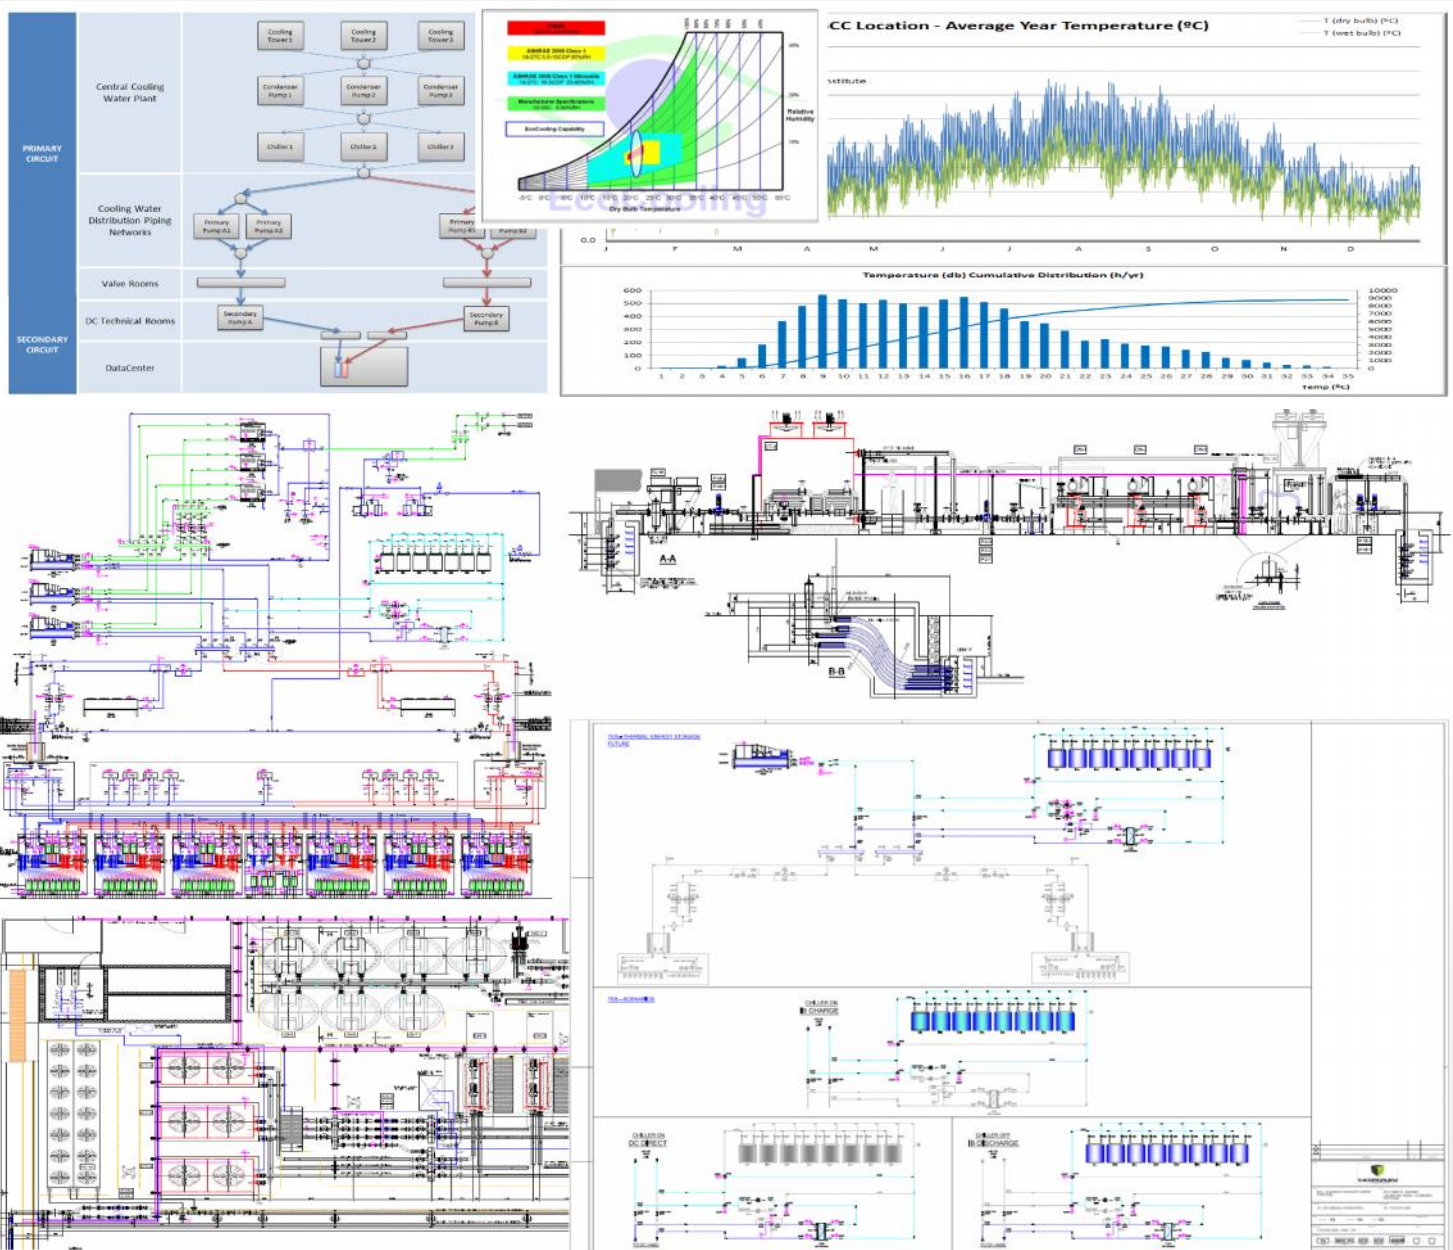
PRIMARY CIRCUIT

SECONDARY CIRCUIT

Central Cooling Water Plant

Cooling Tower 1
Cooling Tower 2
Cooling Tower 3

Condenser Pump 1
Condenser Pump 2
Condenser Pump 3

Chiller 1
Chiller 2
Chiller 3

Cooling Water Distribution Piping Networks

Primary Pump A1
Primary Pump A2
Primary Pump B1
Pump B2

Valve Rooms

DC Technical Rooms

Secondary Pump A
Secondary Pump B

DataCenter

ASHRAE 2008 Class 1
ASHRAE 2008 Class 1 Allowable
Manufacturer Specifications
EcoCooling Capability

Relative Humidity

Dry Bulb Temperature

EcoCooling

CC Location - Average Year Temperature (ºC)

T (dry bulb) (ºC)
T (wet bulb) (ºC)

ntitute

0.0

J F M A M J J A S O N D

Temperature (db) Cumulative Distribution (h/yr)

| 600 | 500 | 400 | 300 | 200 | 100 | 0 |

10000 9000 8000 7000 6000 5000 4000 3000 2000 1000 0

1 2 3 4 5 6 7 8 9 10 11 12 13 14 15 16 17 18 19 20 21 22 23 24 25 26 27 28 29 30 31 32 33 34 35

Temp (ºC)

A-A

B-B

TES THERMAL ENERGY STORAGE FUTURE

TES - SCENARIOS

CHILLER ON
CHARGE

CHILLER ON
DC DIRECT

CHILLER OFF
DISCHARGE